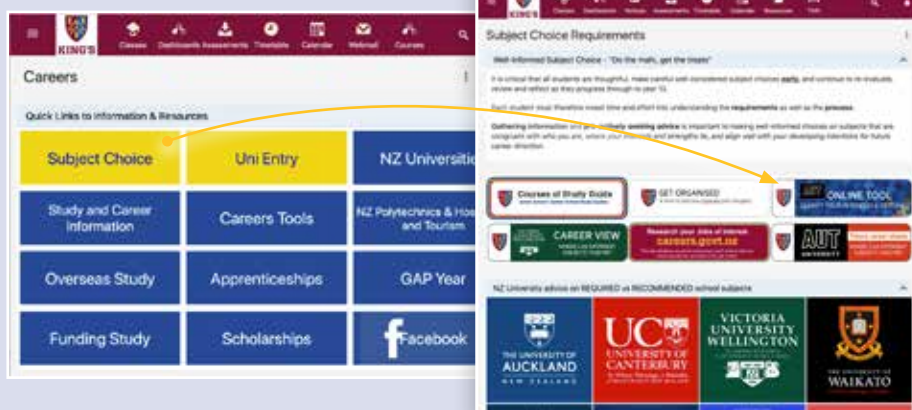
KING'S

Classes Dashboards Assessments Timetable Calendar Webmail Courses

Careers

Quick Links to Information & Resources

Subject Choice

Uni Entry

NZ Universiti

Study and Career Information

Careers Tools

NZ Polytechnics & Hos and Tourism

Overseas Study

Apprenticeships

GAP Year

Funding Study

Scholarships

Facebook

KING'S

Subject Choice Requirements

Well-Informed Subject Choice - "Do the mahi, get the treats"

It is critical that all students are thoughtful, make careful well-considered subject choices early, and continue to re-evaluate, review and reflect as they progress through to year 13.

Each student must therefore invest time and effort into understanding the requirements as well as the process.

Gathering information and pro-actively seeking advice is important to making well-informed choices on subjects that are congruent with who you are, where your interests and strengths lie, and align well with your developing intentions for future career direction.

Courses of Study Guide

GET ORGANISED

ONLINE TOOL

CAREER VIEW

Research your jobs of interest careers.govt.nz

AUT UNIVERSITY

NZ University advice on REQUIRED vs RECOMMENDED school subjects

THE UNIVERSITY OF AUCKLAND NEW ZEALAND

UC UNIVERSITY OF CANTERBURY

VICTORIA UNIVERSITY WELLINGTON

THE UNIVERSITY OF WAIKATO